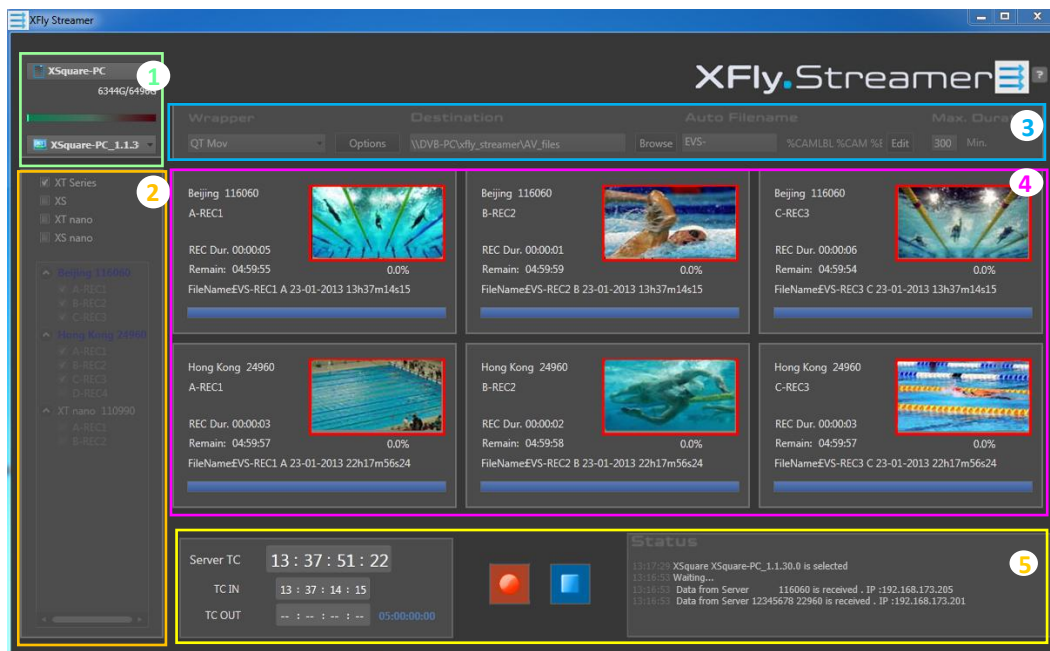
XFly Streamer

XSquare-PC
6344G/6496G
XSquare-PC_1.1.3

1

XFly.Streamer

Wrapper
QT Mov
Options
Destination
\\DVB-PC\xfly_streamer\AV_files
Browse
Auto Filename
EVS-
%CAMLBL %CAM %
Edit
Max. Dura
300
Min.

3

2

XT Series
XS
XT nano
XS nano

Beijing 116060
A-REC1
B-REC2
C-REC3
Hong Kong 24960
A-REC1
B-REC2
C-REC3
D-REC4
XT nano 110990
A-REC1
B-REC2

4

Beijing 116060
A-REC1
REC Dur. 00:00:05
Remain: 04:59:55
0.0%
FileName£EVS-REC1 A 23-01-2013 13h37m14s15

Beijing 116060
B-REC2
REC Dur. 00:00:01
Remain: 04:59:59
0.0%
FileName£EVS-REC2 B 23-01-2013 13h37m14s15

Beijing 116060
C-REC3
REC Dur. 00:00:06
Remain: 04:59:54
0.0%
FileName£EVS-REC3 C 23-01-2013 13h37m14s15

Hong Kong 24960
A-REC1
REC Dur. 00:00:03
Remain: 04:59:57
0.0%
FileName£EVS-REC1 A 23-01-2013 22h17m56s24

Hong Kong 24960
B-REC2
REC Dur. 00:00:02
Remain: 04:59:58
0.0%
FileName£EVS-REC2 B 23-01-2013 22h17m56s24

Hong Kong 24960
C-REC3
REC Dur. 00:00:03
Remain: 04:59:57
0.0%
FileName£EVS-REC3 C 23-01-2013 22h17m56s24

Server TC 13 : 37 : 51 : 22
TC IN 13 : 37 : 14 : 15
TC OUT -- : -- : -- : -- 05:00:00:00

Status
13:17:29 XSquare XSquare-PC_1.1.30.0 is selected
13:16:53 Waiting...
13:16:53 Data from Server 116060 is received . IP :192.168.173.205
13:16:53 Data from Server 12345678 22960 is received . IP :192.168.173.201

5